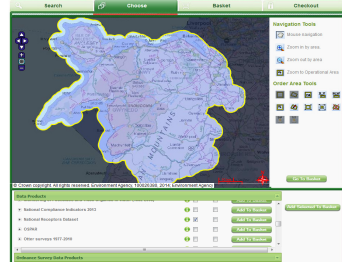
Search
Choose
Basket
Checkout
Navigation Tools
Mouse navigation
Zoom in by area
Zoom out by area
Zoom to Operational area
Order Area Tools
MOUNTAINS
© Crown copyright. All rights reserved. Environment Agency, 100026380, 2014 Environment Agency
Go To Basket
Data Products
National Compliance Indicators 2012
National Receptors Dataset
CoNID
Other surveys 1977-2010
Add To Basket
Add To Basket
Add To Basket
Add To Basket
Add To Basket
Add Selected To Basket
Ordnance Survey Data Products